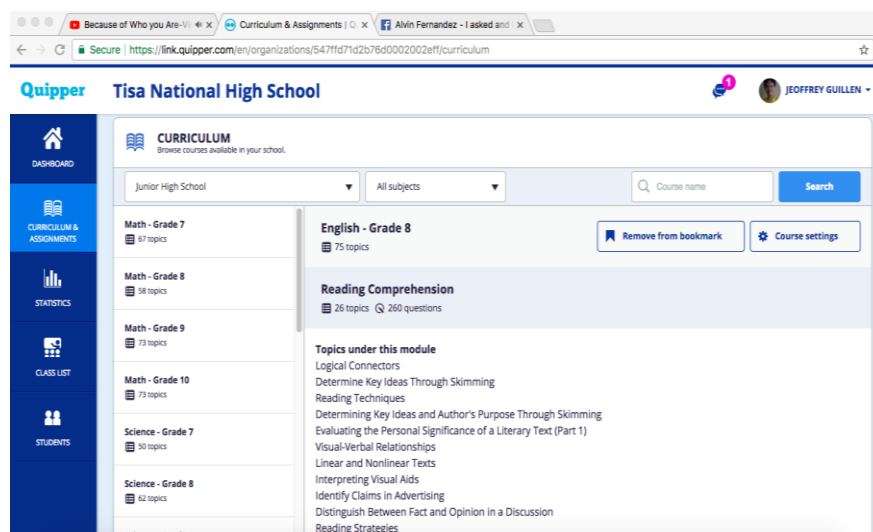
Because of Who you Are-V ×
Curriculum & Assignments | Q ×
Alvin Fernandez - I asked and ×

Secure | https://link.quipper.com/en/organizations/547ffd71d2b76d0002002eff/curriculum

Quipper
Tisa National High School
1
JEOFFREY GUILLEN

DASHBOARD
CURRICULUM & ASSIGNMENTS
STATISTICS
CLASS LIST
STUDENTS

CURRICULUM
Browse courses available in your school.

Junior High School
All subjects
Course name
Search

Math - Grade 7
67 topics
Math - Grade 8
58 topics
Math - Grade 9
73 topics
Math - Grade 10
73 topics
Science - Grade 7
50 topics
Science - Grade 8
62 topics

English - Grade 8
75 topics
Remove from bookmark
Course settings

Reading Comprehension
26 topics 260 questions

Topics under this module
Logical Connectors
Determine Key Ideas Through Skimming
Reading Techniques
Determining Key Ideas and Author's Purpose Through Skimming
Evaluating the Personal Significance of a Literary Text (Part 1)
Visual-Verbal Relationships
Linear and Nonlinear Texts
Interpreting Visual Aids
Identify Claims in Advertising
Distinguish Between Fact and Opinion in a Discussion
Reading Strategies